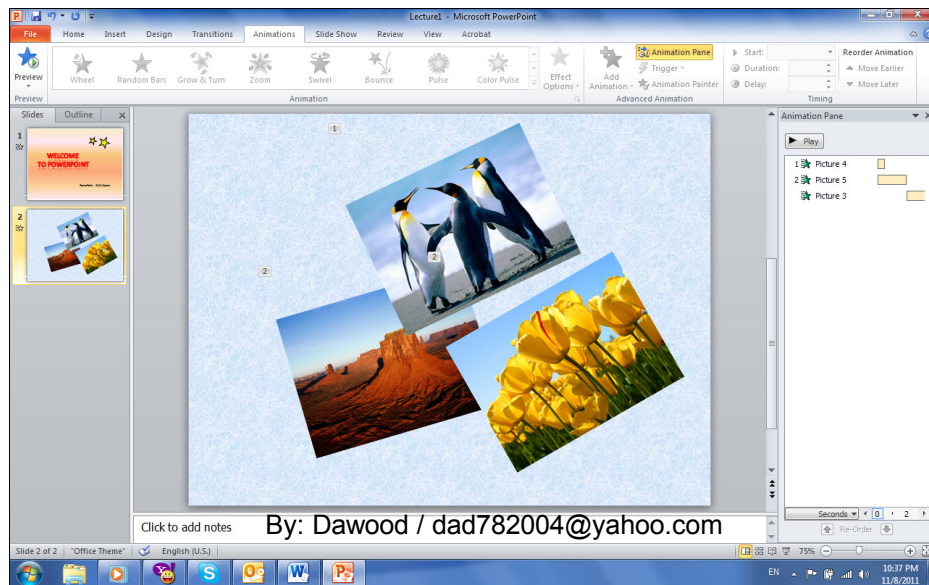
Lecture1 - Microsoft PowerPoint

File Home Insert Design Transitions Animations Slide Show Review View Acrobat

Preview
Wheel Random Bars Grow & Turn Zoom Swivel Bounce Pulse Color Pulse
Effect Options
Add Animation
Animation Pane
Trigger
Animation Painter
Start:
Duration:
Delay:
Reorder Animation
Move Earlier
Move Later
Preview Animation Advanced Animation Timing

Slides Outline

1
WELCOME TO POWERPOINT

2

1
2
2

Animation Pane
Play
1 Picture 4
2 Picture 5
Picture 3

Seconds 0 2
Re-Order

Click to add notes
By: Dawood / dad782004@yahoo.com

Slide 2 of 2 "Office Theme" English (U.S.) 75%

EN 10:37 PM 11/8/2011